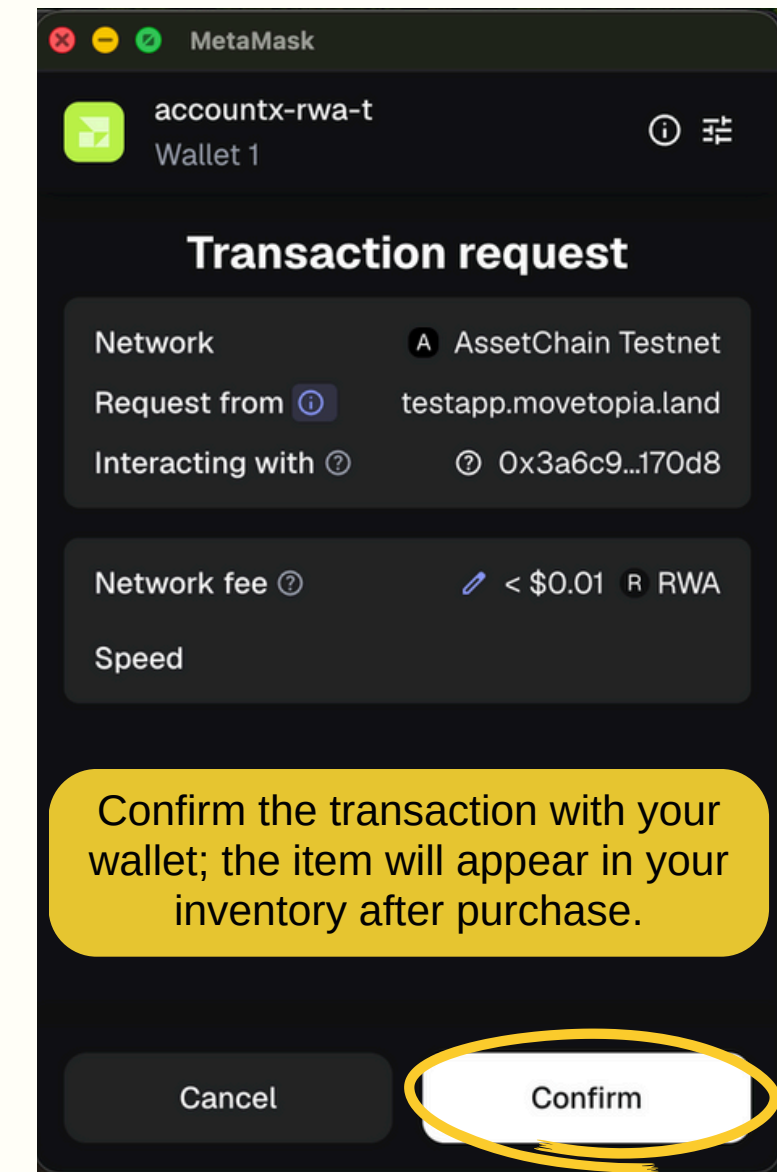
MetaMask

accountx-rwa-t
Wallet 1

Transaction request

Network A AssetChain Testnet
Request from testapp.movetopia.land
Interacting with 0x3a6c9...170d8

Network fee < $0.01 R RWA
Speed

Confirm the transaction with your wallet; the item will appear in your inventory after purchase.

Cancel
Confirm